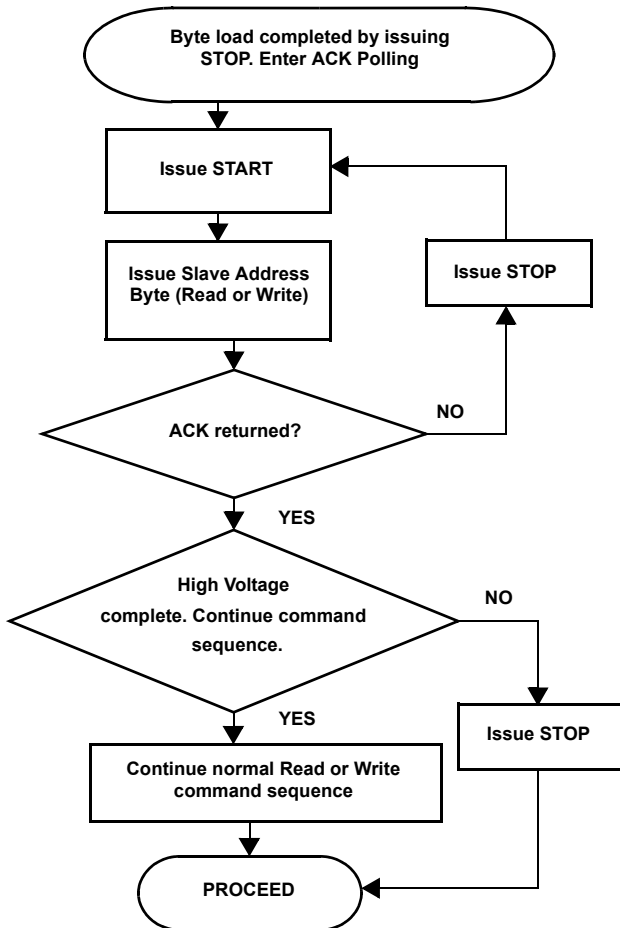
Byte load completed by issuing STOP. Enter ACK Polling

Issue START

Issue Slave Address Byte (Read or Write)

Issue STOP

ACK returned?

NO

YES

High Voltage complete. Continue command sequence.

NO

YES

Issue STOP

Continue normal Read or Write command sequence

PROCEED